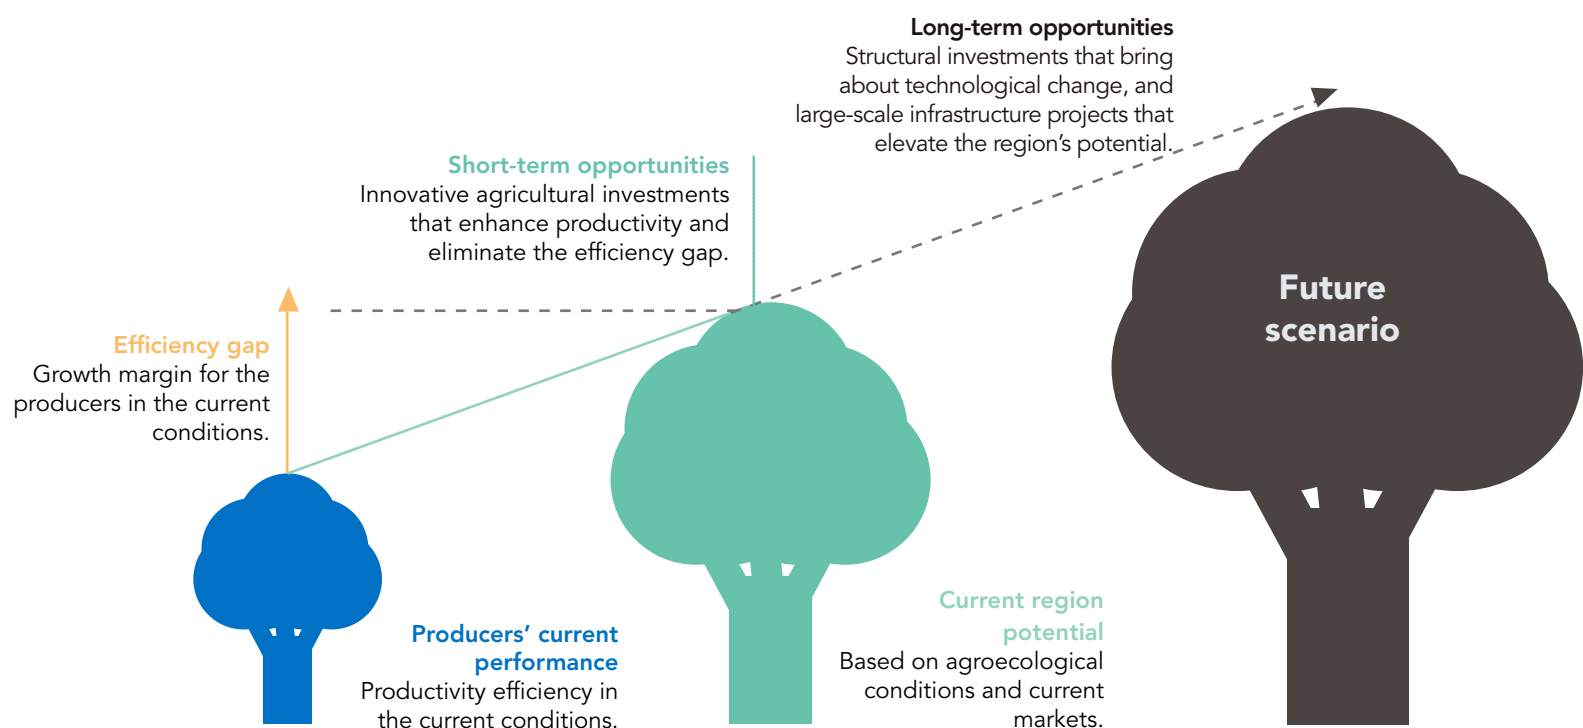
Long-term opportunities
Structural investments that bring about technological change, and large-scale infrastructure projects that elevate the region's potential.

Short-term opportunities
Innovative agricultural investments that enhance productivity and eliminate the efficiency gap.

Efficiency gap
Growth margin for the producers in the current conditions.

Future scenario

Producers' current performance
Productivity efficiency in the current conditions.

Current region potential
Based on agroecological conditions and current markets.